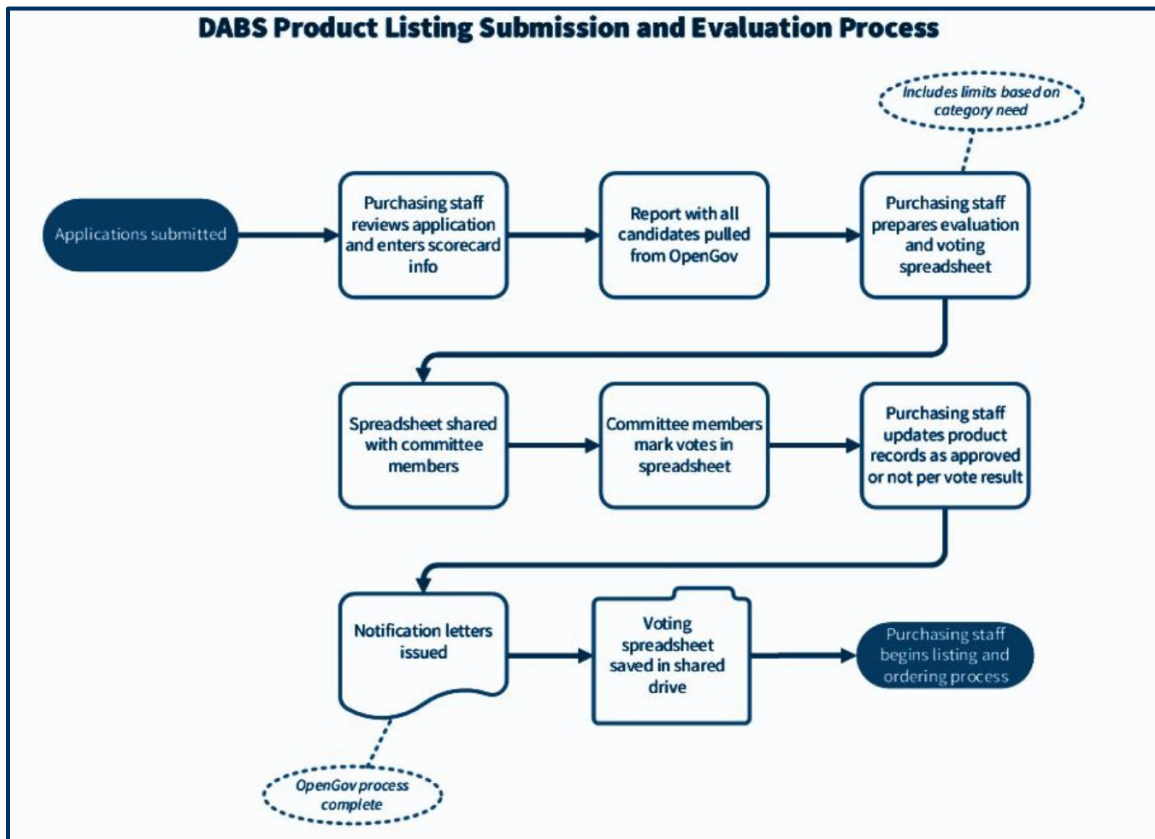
DABS Product Listing Submission and Evaluation Process

Includes limits based on category need

Applications submitted

Purchasing staff reviews application and enters scorecard info

Report with all candidates pulled from OpenGov

Purchasing staff prepares evaluation and voting spreadsheet

Spreadsheet shared with committee members

Committee members mark votes in spreadsheet

Purchasing staff updates product records as approved or not per vote result

Notification letters issued

Voting spreadsheet saved in shared drive

Purchasing staff begins listing and ordering process

OpenGov process complete